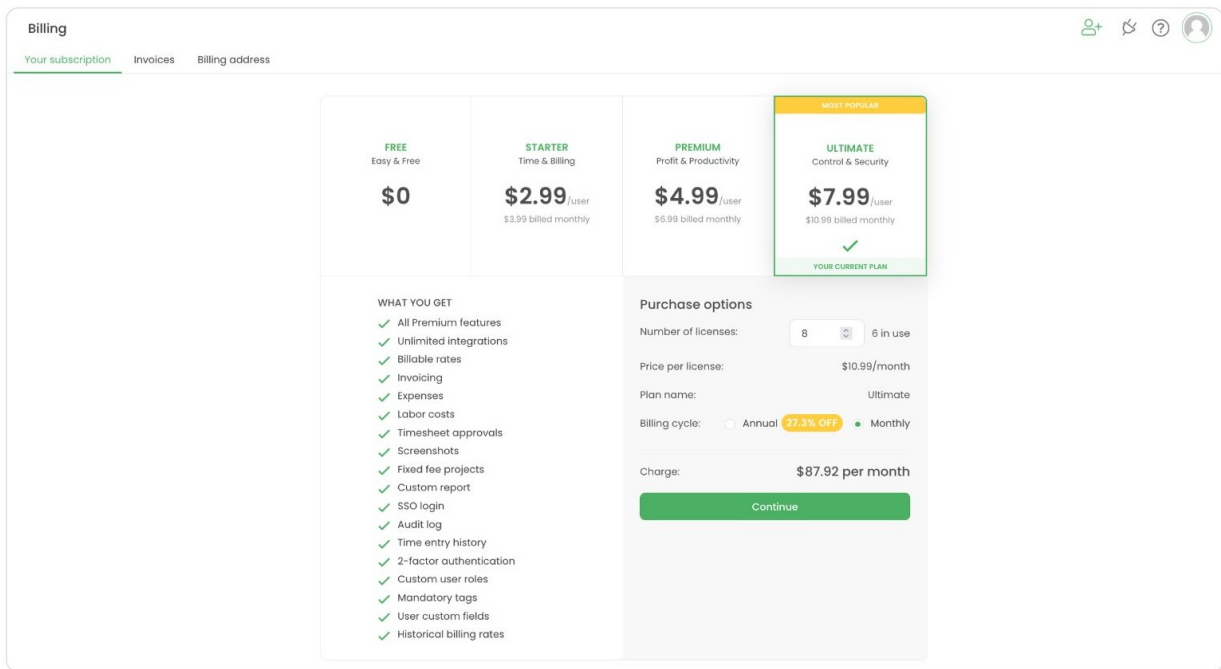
Billing

Your subscription Invoices Billing address

FREE
Easy & Free
$0

STARTER
Time & Billing
$2.99/user
$3.99 billed monthly

PREMIUM
Profit & Productivity
$4.99/user
$6.99 billed monthly

MOST POPULAR
ULTIMATE
Control & Security
$7.99/user
$10.99 billed monthly
YOUR CURRENT PLAN

WHAT YOU GET
All Premium features
Unlimited integrations
Billable rates
Invoicing
Expenses
Labor costs
Timesheet approvals
Screenshots
Fixed fee projects
Custom report
SSO login
Audit log
Time entry history
2-factor authentication
Custom user roles
Mandatory tags
User custom fields
Historical billing rates

Purchase options
Number of licenses: 8 6 in use
Price per license: $10.99/month
Plan name: Ultimate
Billing cycle: Annual 27.3% OFF Monthly
Charge: $87.92 per month
Continue